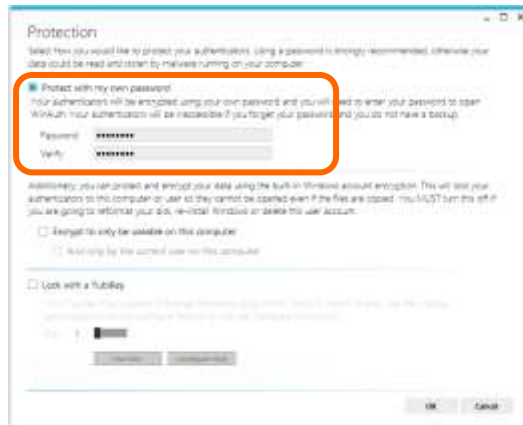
Protection

Select how you would like to protect your authenticators. Using a password is strongly recommended, otherwise your data could be read and stolen by malware running on your computer.

Protect with my own password

Your authenticators will be encrypted using your own password and you will need to enter your password to open WinAuth. Your authenticators will be inaccessible if you forget your password and you do not have a backup.

Password: •••••••••

Verify: •••••••••

Additionally, you can protect and encrypt your data using the built-in Windows account encryption. This will lock your authenticators to this computer or user so they cannot be opened even if the files are copied. You MUST turn this off if you are going to reformat your disk, re-install Windows or delete this user account.

Encrypt to only be useable on this computer

And only by the current user on this computer

Lock with a YubiKey

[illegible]

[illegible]

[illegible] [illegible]

OK Cancel